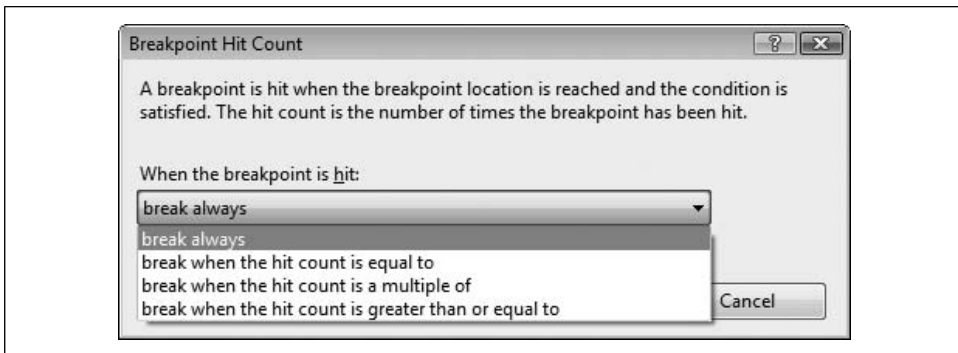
Breakpoint Hit Count

?

A breakpoint is hit when the breakpoint location is reached and the condition is satisfied. The hit count is the number of times the breakpoint has been hit.

When the breakpoint is hit:

break always

break always
break when the hit count is equal to
break when the hit count is a multiple of
break when the hit count is greater than or equal to

Cancel